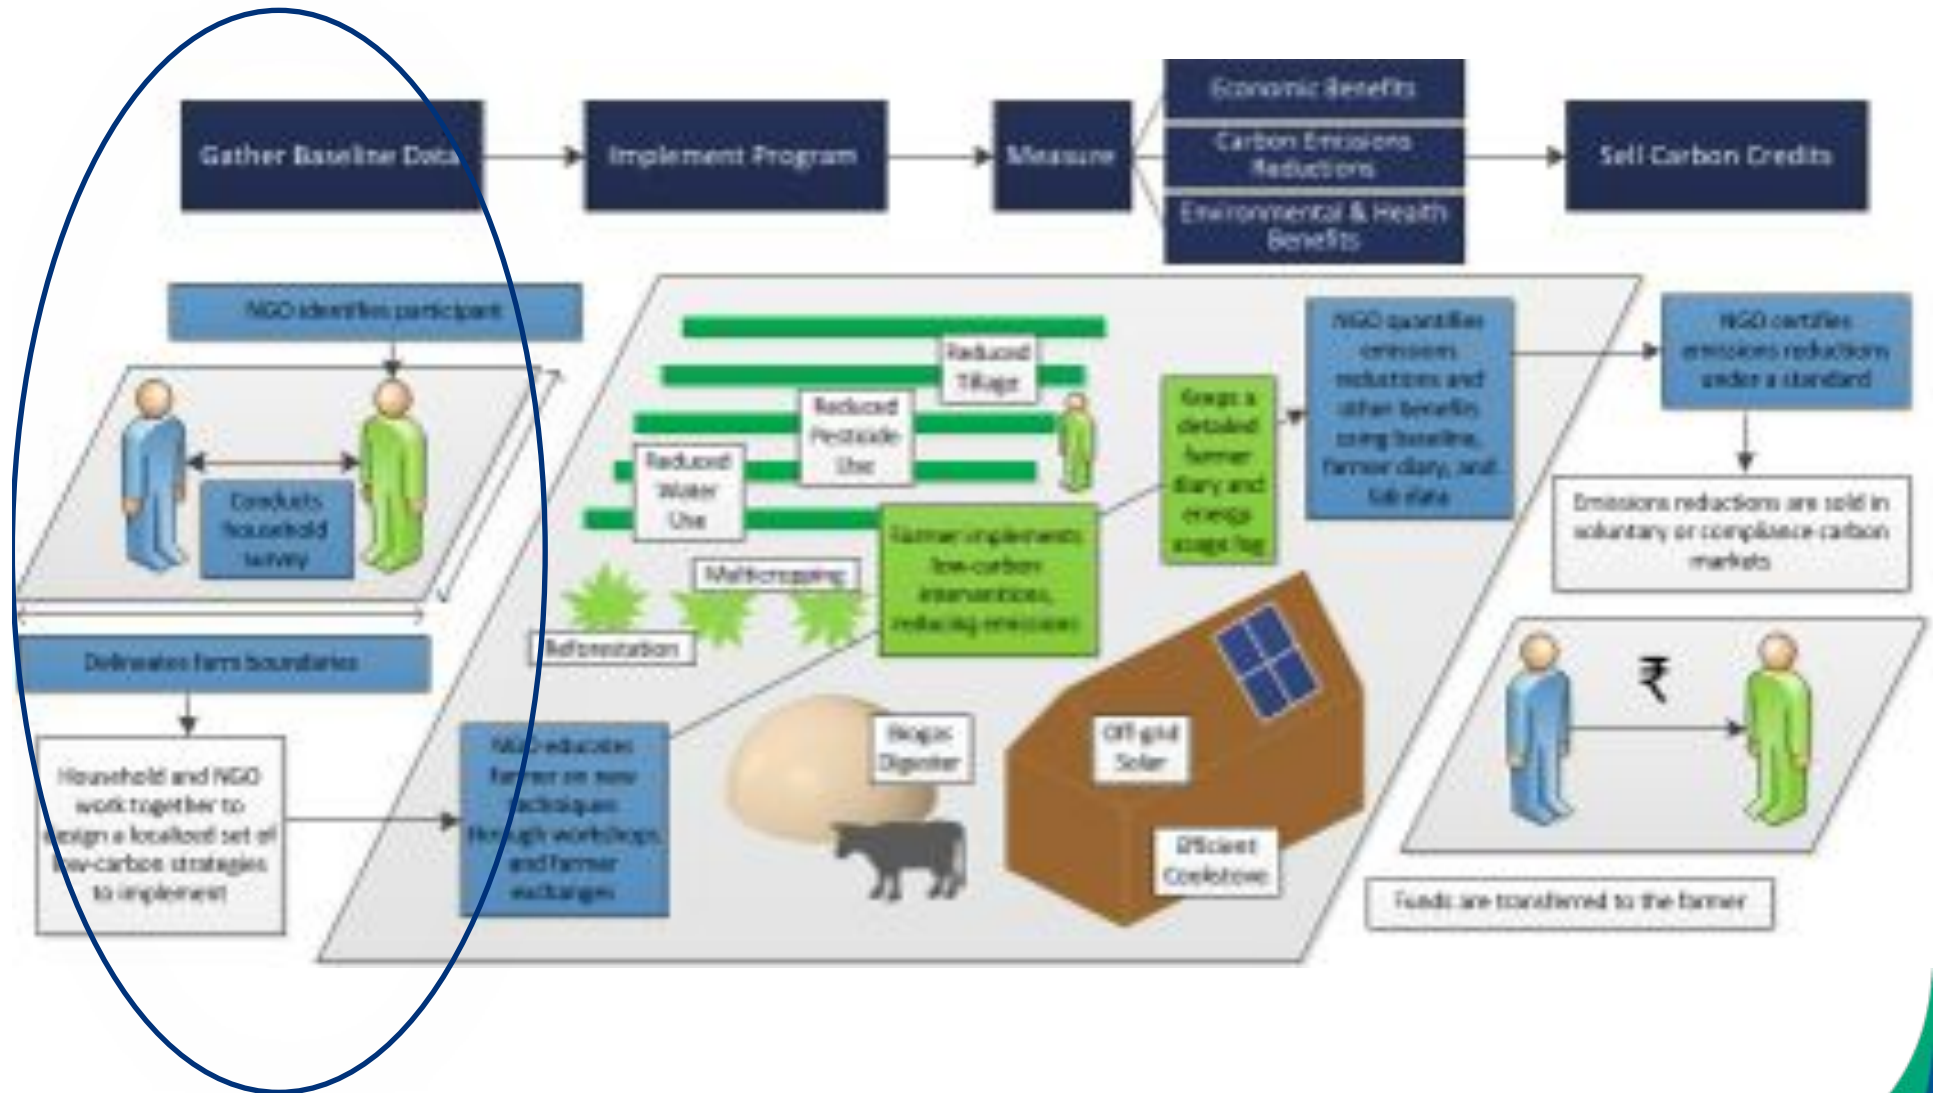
Gather Baseline Data

Implement Program

Measure

Economic Benefits

Carbon Emissions Reductions

Environmental & Health Benefits

Sell Carbon Credits

NGO identifies participant

Conducts household survey

Delineates farm boundaries

Household and NGO work together to design a localized set of low-carbon strategies to implement

Reduced Tillage

Reduced Pesticide Use

Reduced Water Use

Multicropping

Reforestation

Farmer implements low-carbon interventions, reducing emissions

Keeps a detailed farmer diary and energy usage log

NGO quantifies emissions reductions and other benefits using baseline, farmer diary, and lab data

NGO certifies emissions reductions under a standard

Emissions reductions are sold in voluntary or compliance carbon markets

NGO educates farmer on new techniques through workshops and farmer exchanges

Biogas Digester

Off-grid Solar

Efficient Cookstove

₹

Funds are transferred to the farmer